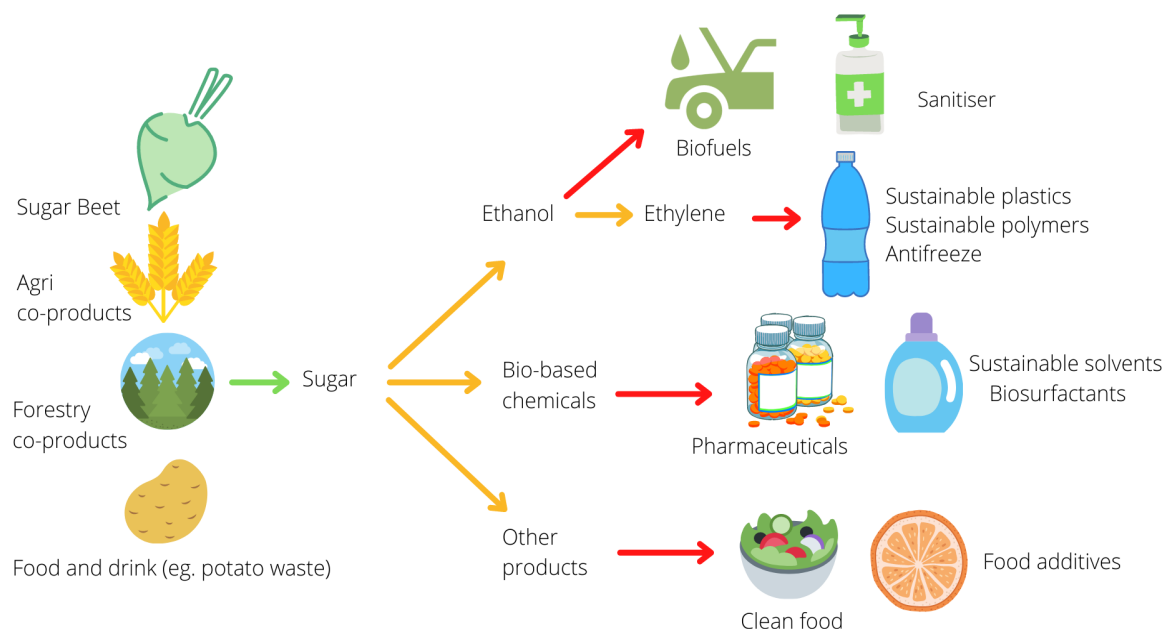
Sugar Beet

Agri co-products

Forestry co-products

Food and drink (eg. potato waste)

Sugar

Ethanol

Ethylene

Biofuels

Sanitiser

Sustainable plastics
Sustainable polymers
Antifreeze

Bio-based chemicals

Pharmaceuticals

Sustainable solvents
Biosurfactants

Other products

Clean food

Food additives